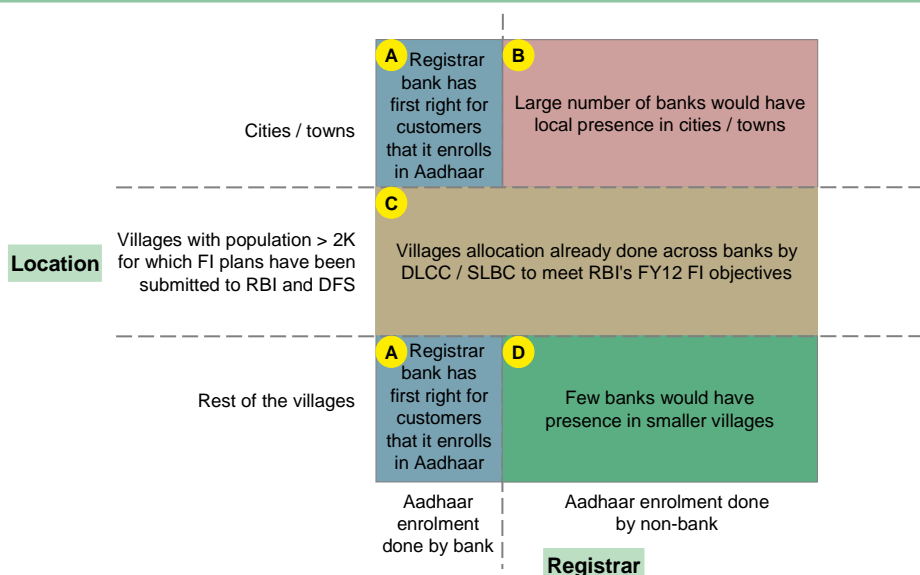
Location

Cities / towns

Villages with population > 2K for which FI plans have been submitted to RBI and DFS

Rest of the villages

A Registrar bank has first right for customers that it enrolls in Aadhaar

B Large number of banks would have local presence in cities / towns

C Villages allocation already done across banks by DLCC / SLBC to meet RBI's FY12 FI objectives

A Registrar bank has first right for customers that it enrolls in Aadhaar

D Few banks would have presence in smaller villages

Aadhaar enrolment done by bank

Aadhaar enrolment done by non-bank

Registrar